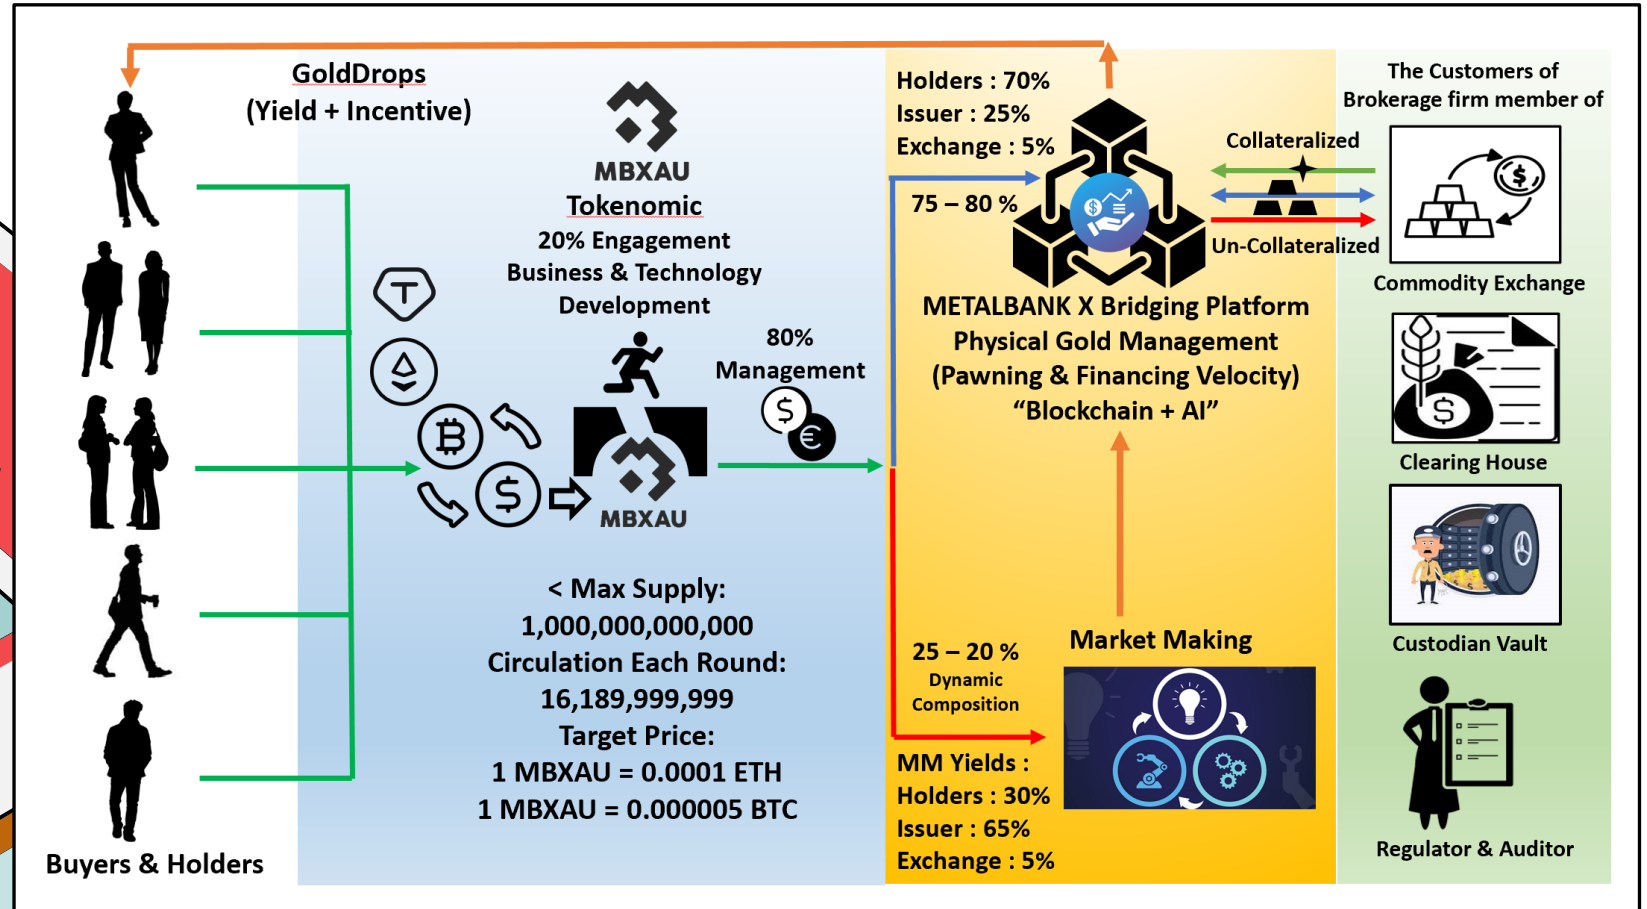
GoldDrops
(Yield + Incentive)

Buyers & Holders

MBXAU
Tokenomic
20% Engagement
Business & Technology
Development

80%
Management

MBXAU

< Max Supply:
1,000,000,000,000
Circulation Each Round:
16,189,999,999
Target Price:
1 MBXAU = 0.0001 ETH
1 MBXAU = 0.000005 BTC

Holders : 70%
Issuer : 25%
Exchange : 5%

75 – 80 %

Collateralized
Un-Collateralized

METALBANK X Bridging Platform
Physical Gold Management
(Pawning & Financing Velocity)
“Blockchain + AI”

25 – 20 %
Dynamic
Composition

Market Making

MM Yields :
Holders : 30%
Issuer : 65%
Exchange : 5%

The Customers of
Brokerage firm member of

Commodity Exchange

Clearing House

Custodian Vault

Regulator & Auditor